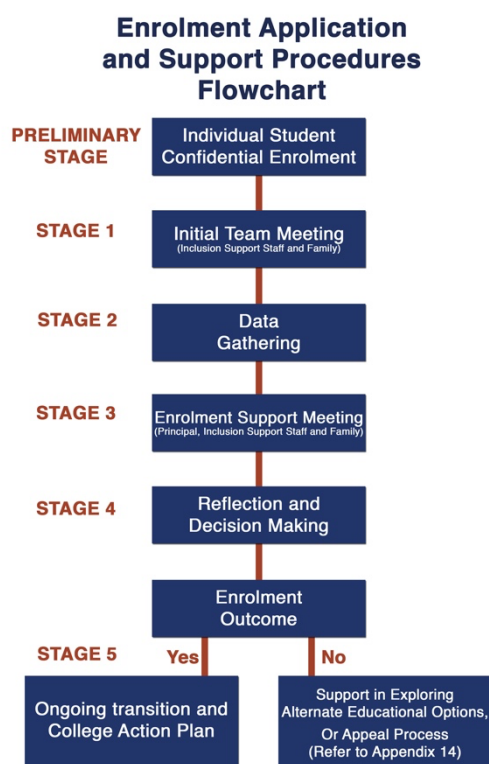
Enrolment Application and Support Procedures Flowchart

PRELIMINARY STAGE

Individual Student Confidential Enrolment

STAGE 1

Initial Team Meeting
(Inclusion Support Staff and Family)

STAGE 2

Data Gathering

STAGE 3

Enrolment Support Meeting
(Principal, Inclusion Support Staff and Family)

STAGE 4

Reflection and Decision Making

Enrolment Outcome

STAGE 5

Yes

No

Ongoing transition and College Action Plan

Support in Exploring Alternate Educational Options, Or Appeal Process (Refer to Appendix 14)